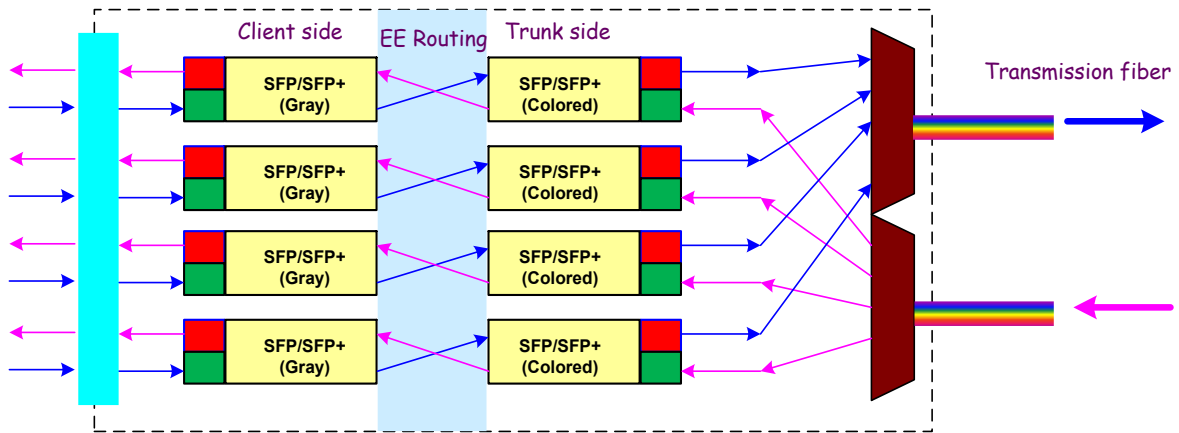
Client side

EE Routing

Trunk side

Transmission fiber

SFP/SFP+
(Gray)

SFP/SFP+
(Colored)

SFP/SFP+
(Gray)

SFP/SFP+
(Colored)

SFP/SFP+
(Gray)

SFP/SFP+
(Colored)

SFP/SFP+
(Gray)

SFP/SFP+
(Colored)